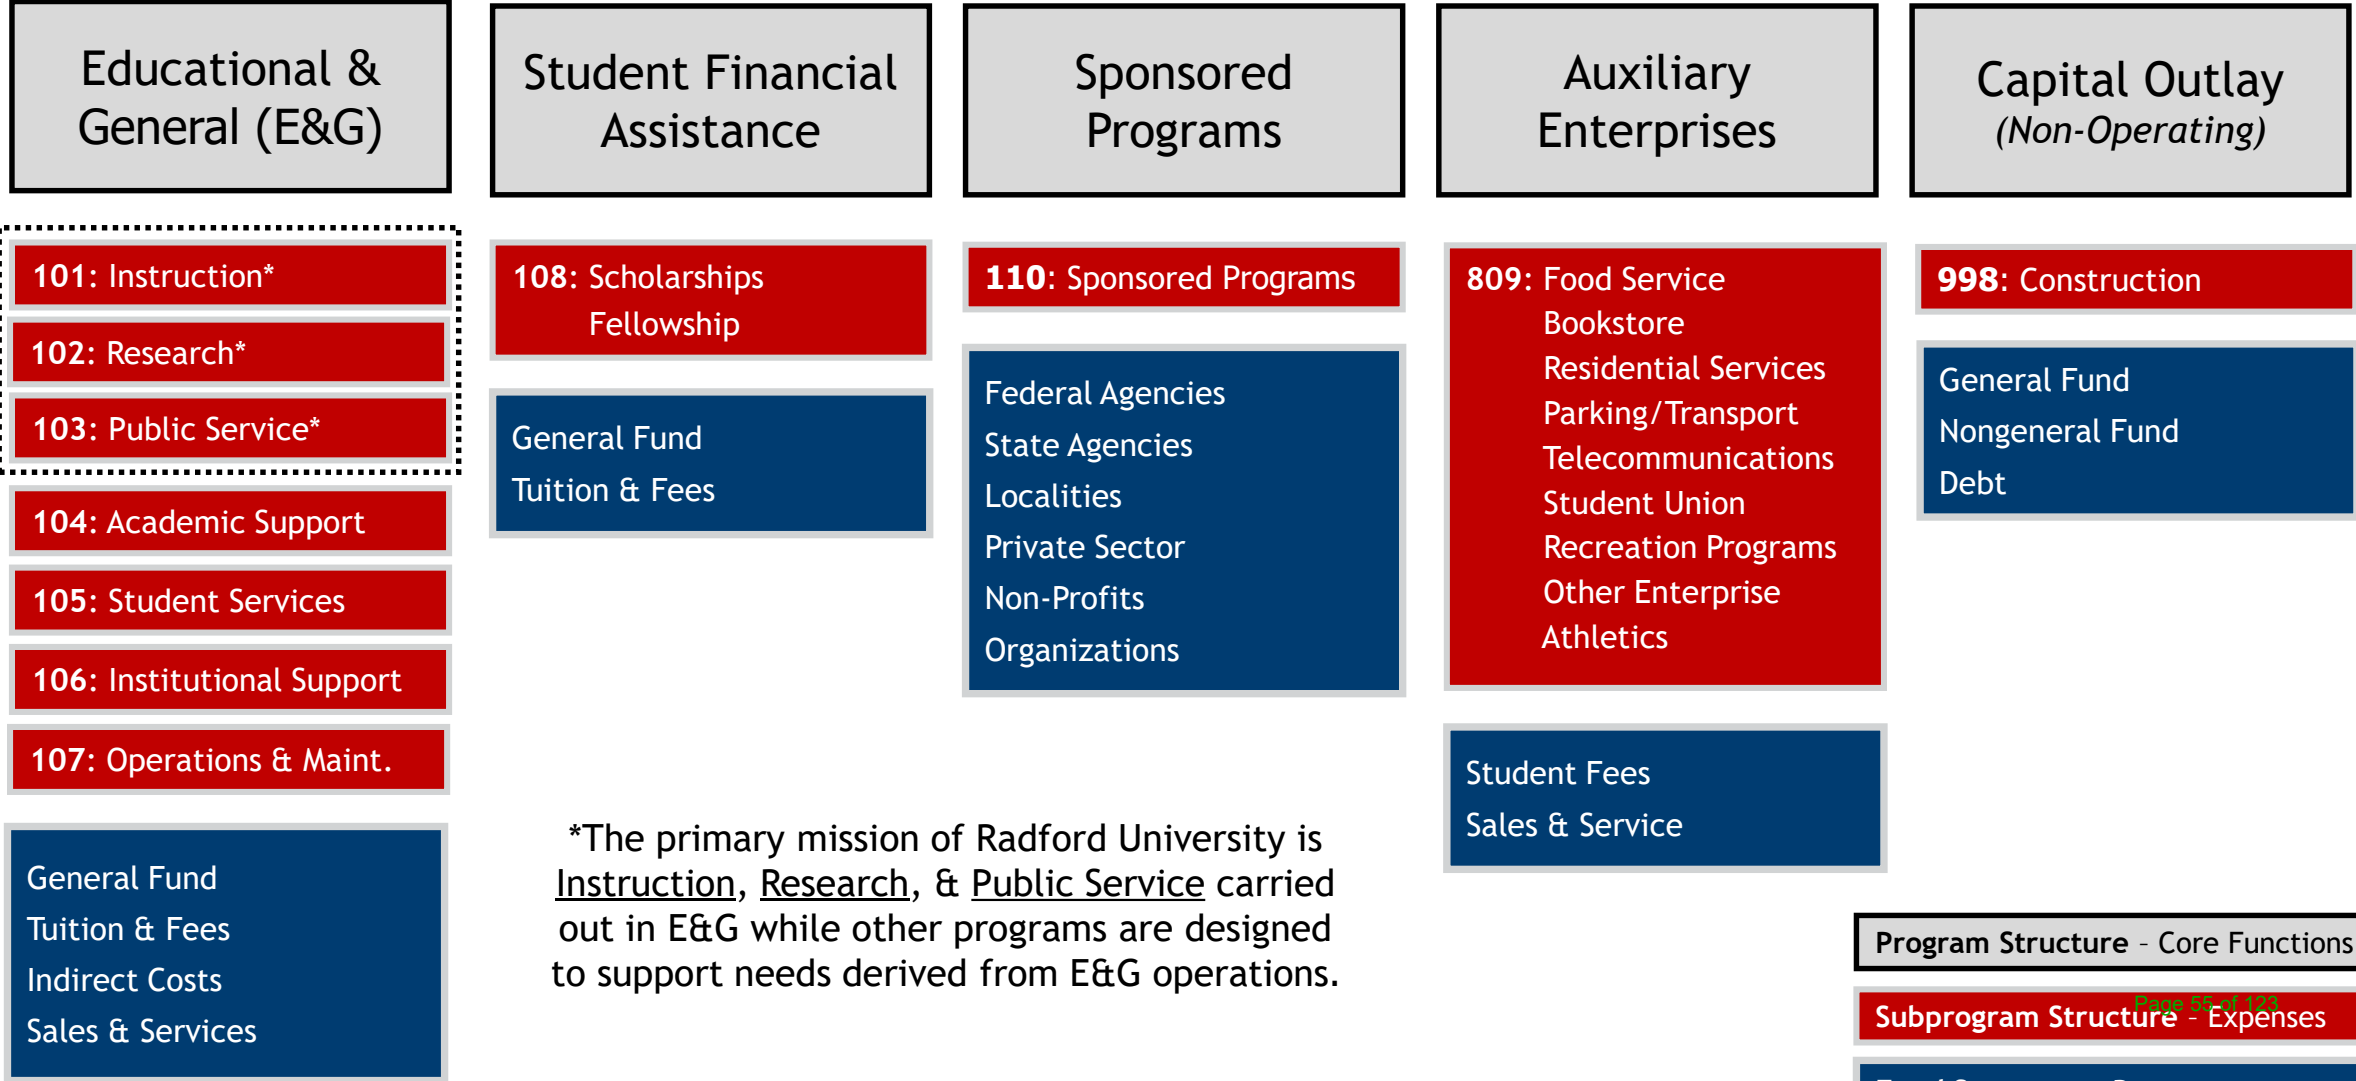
Educational & General (E&G)

Student Financial Assistance

Sponsored Programs

Auxiliary Enterprises

Capital Outlay
(Non-Operating)

101: Instruction*

102: Research*

103: Public Service*

104: Academic Support

105: Student Services

106: Institutional Support

107: Operations & Maint.

General Fund
Tuition & Fees
Indirect Costs
Sales & Services

108: Scholarships
Fellowship

General Fund
Tuition & Fees

110: Sponsored Programs

Federal Agencies
State Agencies
Localities
Private Sector
Non-Profits
Organizations

809: Food Service
Bookstore
Residential Services
Parking/Transport
Telecommunications
Student Union
Recreation Programs
Other Enterprise
Athletics

Student Fees
Sales & Service

998: Construction

General Fund
Nongeneral Fund
Debt

*The primary mission of Radford University is Instruction, Research, & Public Service carried out in E&G while other programs are designed to support needs derived from E&G operations.

Program Structure - Core Functions

Subprogram Structure - Expenses

Page 55 of 123